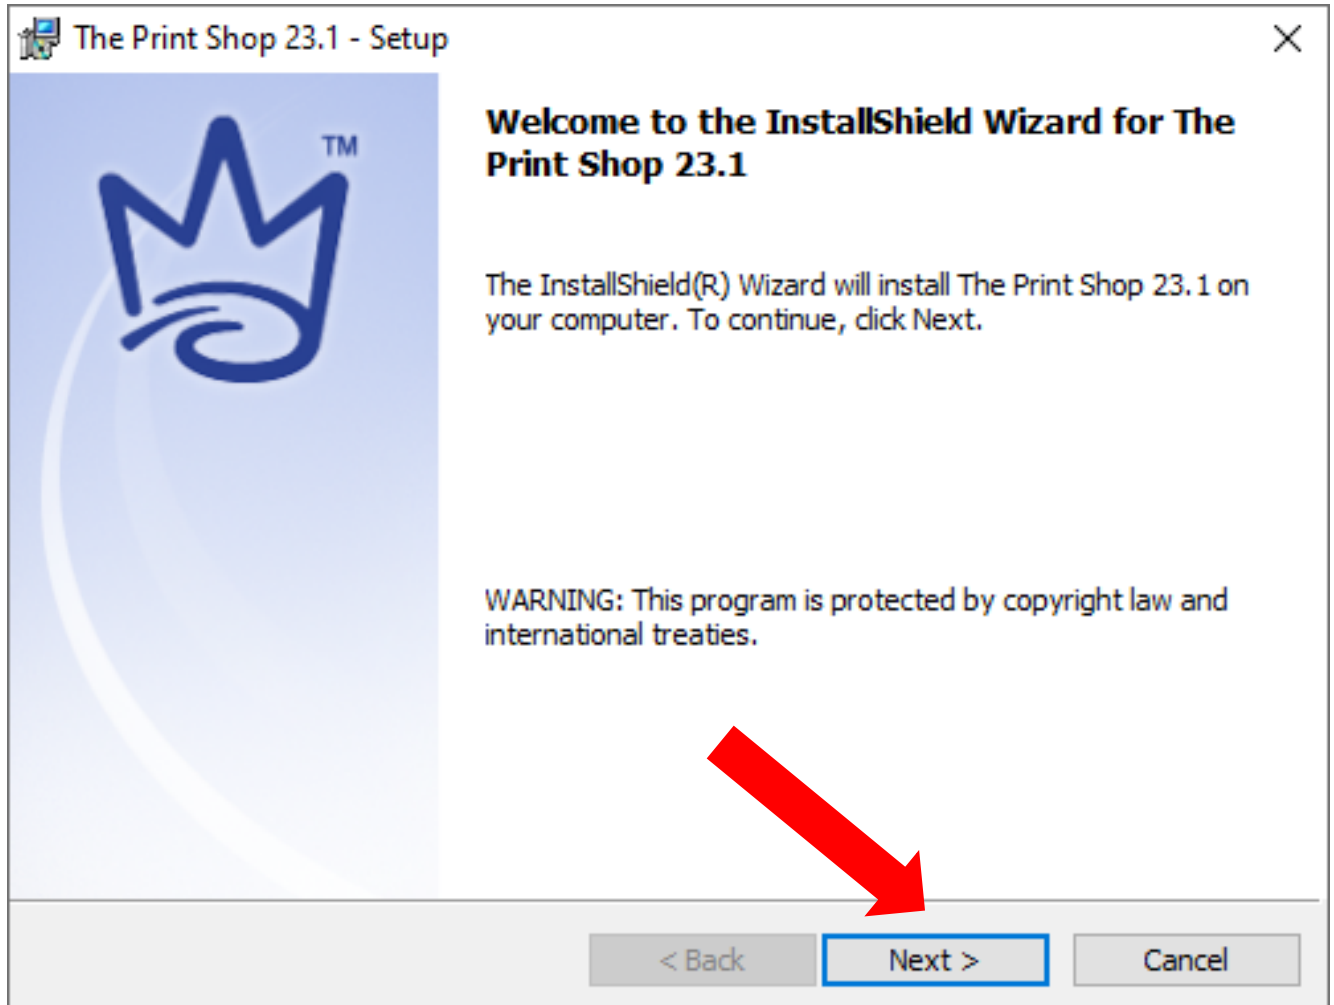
The Print Shop 23.1 - Setup

TM

Welcome to the InstallShield Wizard for The Print Shop 23.1

The InstallShield(R) Wizard will install The Print Shop 23.1 on your computer. To continue, click Next.

WARNING: This program is protected by copyright law and international treaties.

< Back

Next >

Cancel